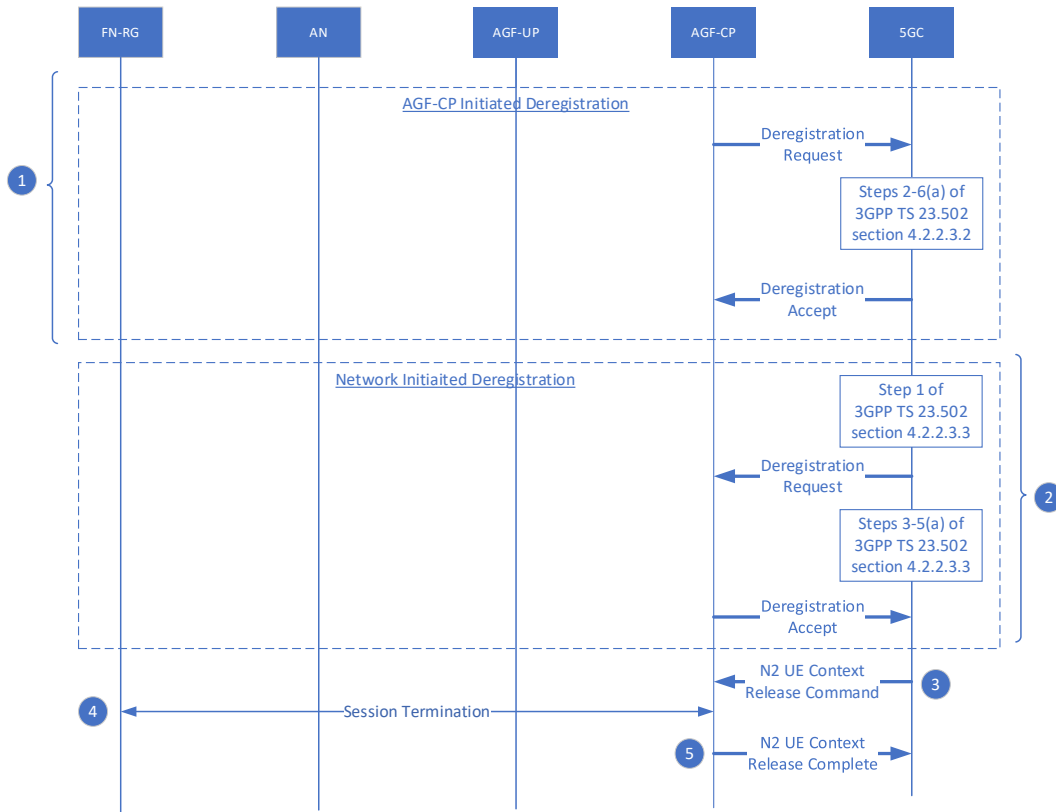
FN-RG

AN

AGF-UP

AGF-CP

5GC

1

AGF-CP Initiated Deregistration

Deregistration Request

Steps 2-6(a) of 3GPP TS 23.502 section 4.2.2.3.2

Deregistration Accept

Network Initiaited Deregistration

Step 1 of 3GPP TS 23.502 section 4.2.2.3.3

Deregistration Request

Steps 3-5(a) of 3GPP TS 23.502 section 4.2.2.3.3

Deregistration Accept

2

N2 UE Context Release Command

3

4

Session Termination

5

N2 UE Context Release Complete